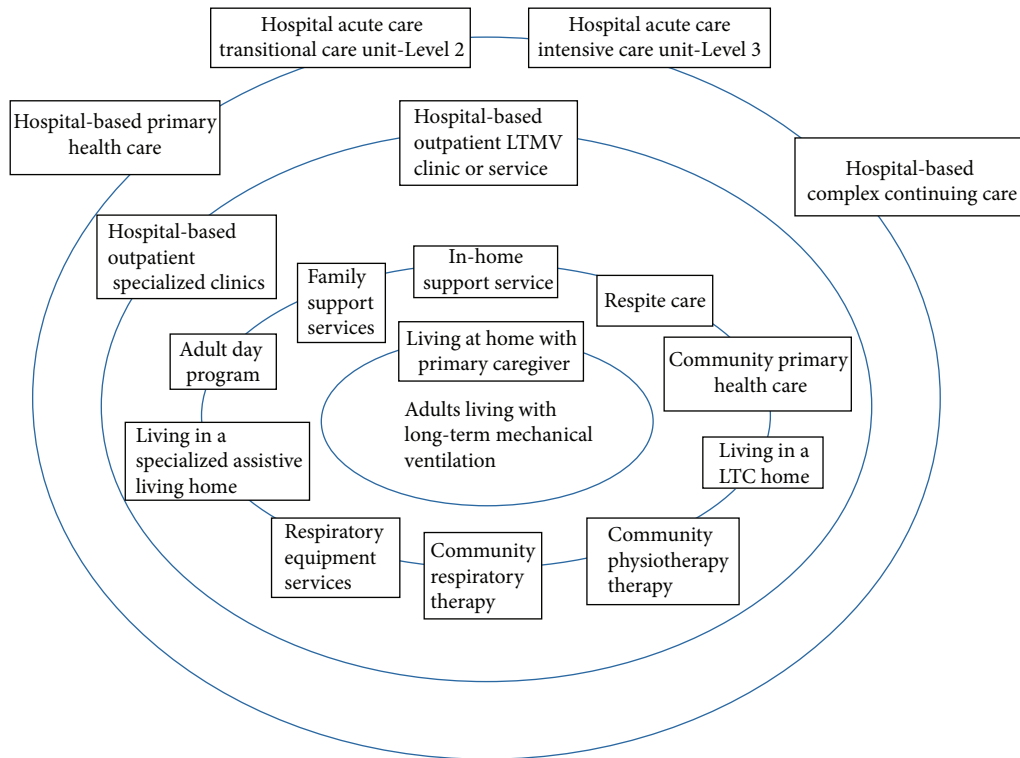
Hospital acute care transitional care unit-Level 2

Hospital acute care intensive care unit-Level 3

Hospital-based primary health care

Hospital-based outpatient LTMV clinic or service

Hospital-based complex continuing care

Hospital-based outpatient specialized clinics

In-home support service

Family support services

Respite care

Living at home with primary caregiver

Adult day program

Community primary health care

Adults living with long-term mechanical ventilation

Living in a specialized assistive living home

Living in a LTC home

Respiratory equipment services

Community respiratory therapy

Community physiotherapy therapy